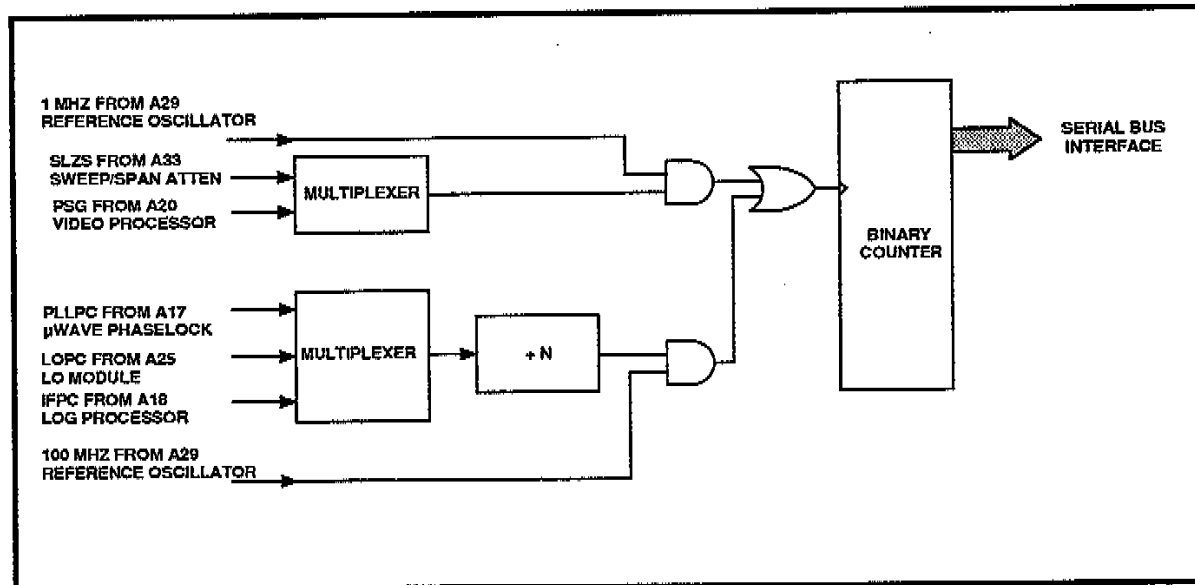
1 MHZ FROM A29
REFERENCE OSCILLATOR

SLZS FROM A33
SWEEP/SPAN ATTEN

PSG FROM A20
VIDEO PROCESSOR

MULTIPLEXER

BINARY
COUNTER

SERIAL BUS
INTERFACE

PLLPC FROM A17
μWAVE PHASELOCK

LOPC FROM A25
LO MODULE

IFPC FROM A18
LOG PROCESSOR

MULTIPLEXER

÷ N

100 MHZ FROM A29
REFERENCE OSCILLATOR